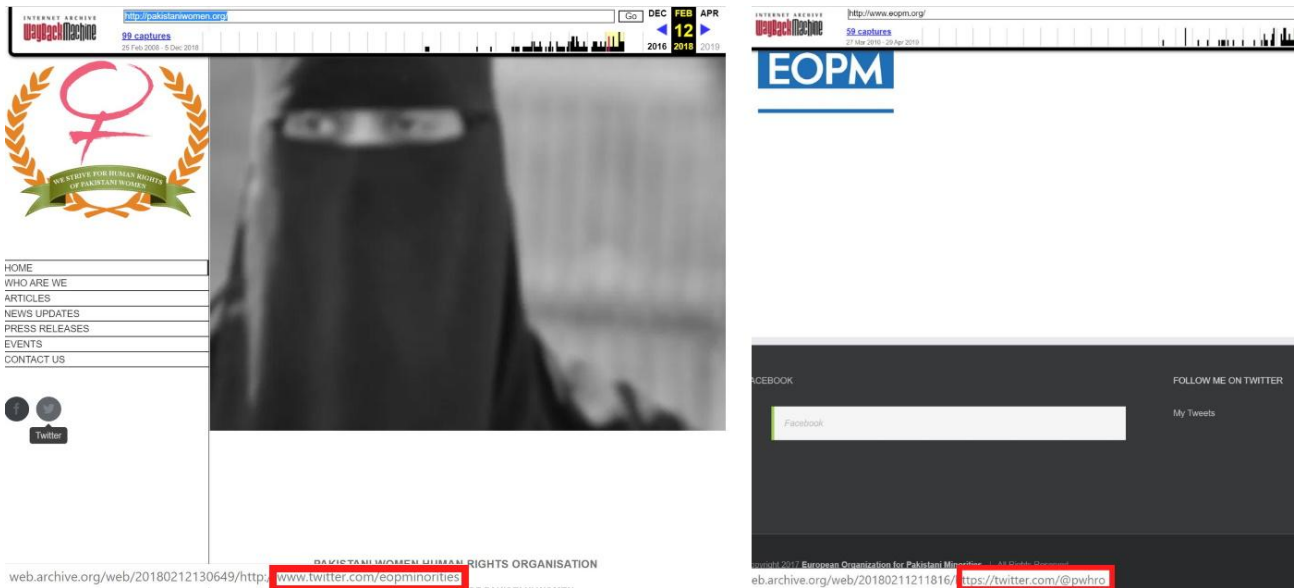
INTERNET ARCHIVE
WaybackMachine
http://pakistaniwomen.org/
Go
DEC FEB APR
12
2016 2018 2019
99 captures
25 Feb 2008 - 5 Dec 2018

WE STRIVE FOR HUMAN RIGHTS OF PAKISTANI WOMEN

HOME
WHO ARE WE
ARTICLES
NEWS UPDATES
PRESS RELEASES
EVENTS
CONTACT US

Twitter

PAKISTANI WOMEN HUMAN RIGHTS ORGANISATION

web.archive.org/web/20180212130649/http://www.twitter.com/eopminorities

INTERNET ARCHIVE
WaybackMachine
http://www.eopm.org/
59 captures
27 Mar 2010 - 29 Apr 2019

EOPM

ACEBOOK
FOLLOW ME ON TWITTER
Facebook
My Tweets

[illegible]yright 2017 European Organization for Pakistani Minorities | All Rights Reserved

eb.archive.org/web/20180211211816/https://twitter.com/@pwhro